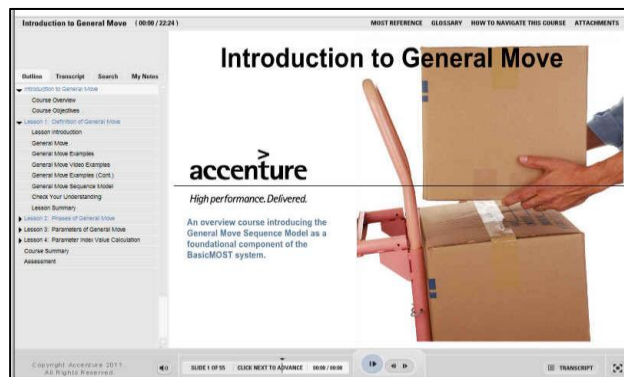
Introduction to General Move (00:00 / 22:24)

MOST REFERENCE GLOSSARY HOW TO NAVIGATE THIS COURSE ATTACHMENTS

Outline Transcript Search My Notes

Introduction to General Move
Course Overview
Course Objectives
Lesson 1: Definition of General Move
Lesson Introduction
General Move
General Move Examples
General Move Video Examples
General Move Examples (Cont.)
General Move Sequence Model
Check Your Understanding
Lesson Summary
Lesson 2: Phases of General Move
Lesson 3: Parameters of General Move
Lesson 4: Parameter Index Value Calculation
Course Summary
Assessment

Introduction to General Move

accenture

High performance. Delivered.

An overview course introducing the General Move Sequence Model as a foundational component of the BasicMOST system.

Copyright Accenture 2011. All Rights Reserved.

SLIDE 1 OF 55 CLICK NEXT TO ADVANCE 00:00 / 00:00

TRANSCRIPT